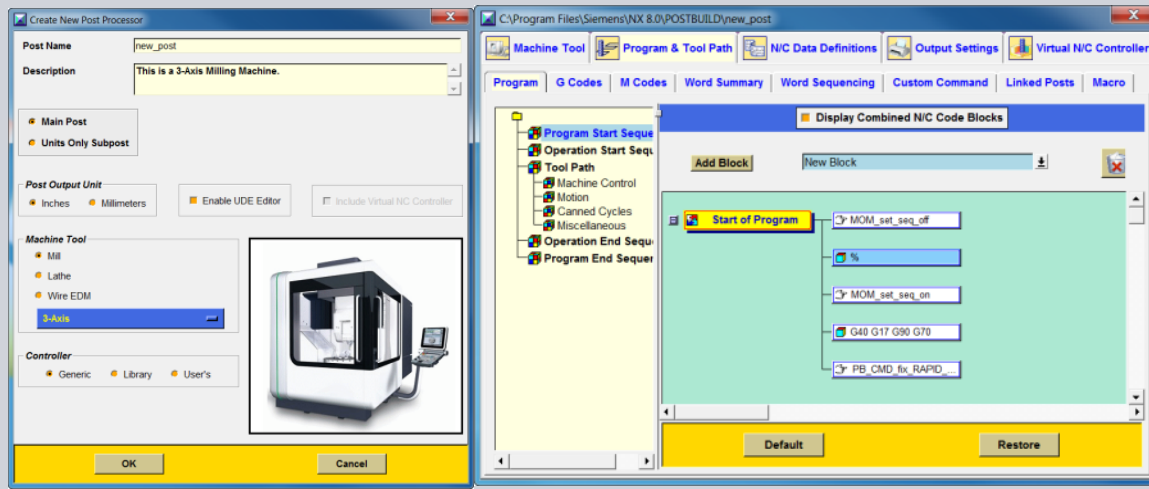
Create New Post Processor

Post Name new_post

Description This is a 3-Axis Milling Machine.

Main Post
Units Only Subpost

Post Output Unit
Inches Millimeters

Enable UDE Editor

Include Virtual NC Controller

Machine Tool
Mill
Lathe
Wire EDM
3-Axis

Controller
Generic Library User's

OK Cancel

C:\Program Files\Siemens\NX 8.0\POSTBUILD\new_post

Machine Tool | Program & Tool Path | N/C Data Definitions | Output Settings | Virtual N/C Controller

Program | G Codes | M Codes | Word Summary | Word Sequencing | Custom Command | Linked Posts | Macro

Program Start Seque
Operation Start Sequ
Tool Path
Machine Control
Motion
Canned Cycles
Miscellaneous
Operation End Seque
Program End Sequer

Display Combined N/C Code Blocks

Add Block New Block

Start of Program
MOM_set_seq_off
%
MOM_set_seq_on
G40 G17 G90 G70
PB_CMD_fix_RAPID_...

Default Restore